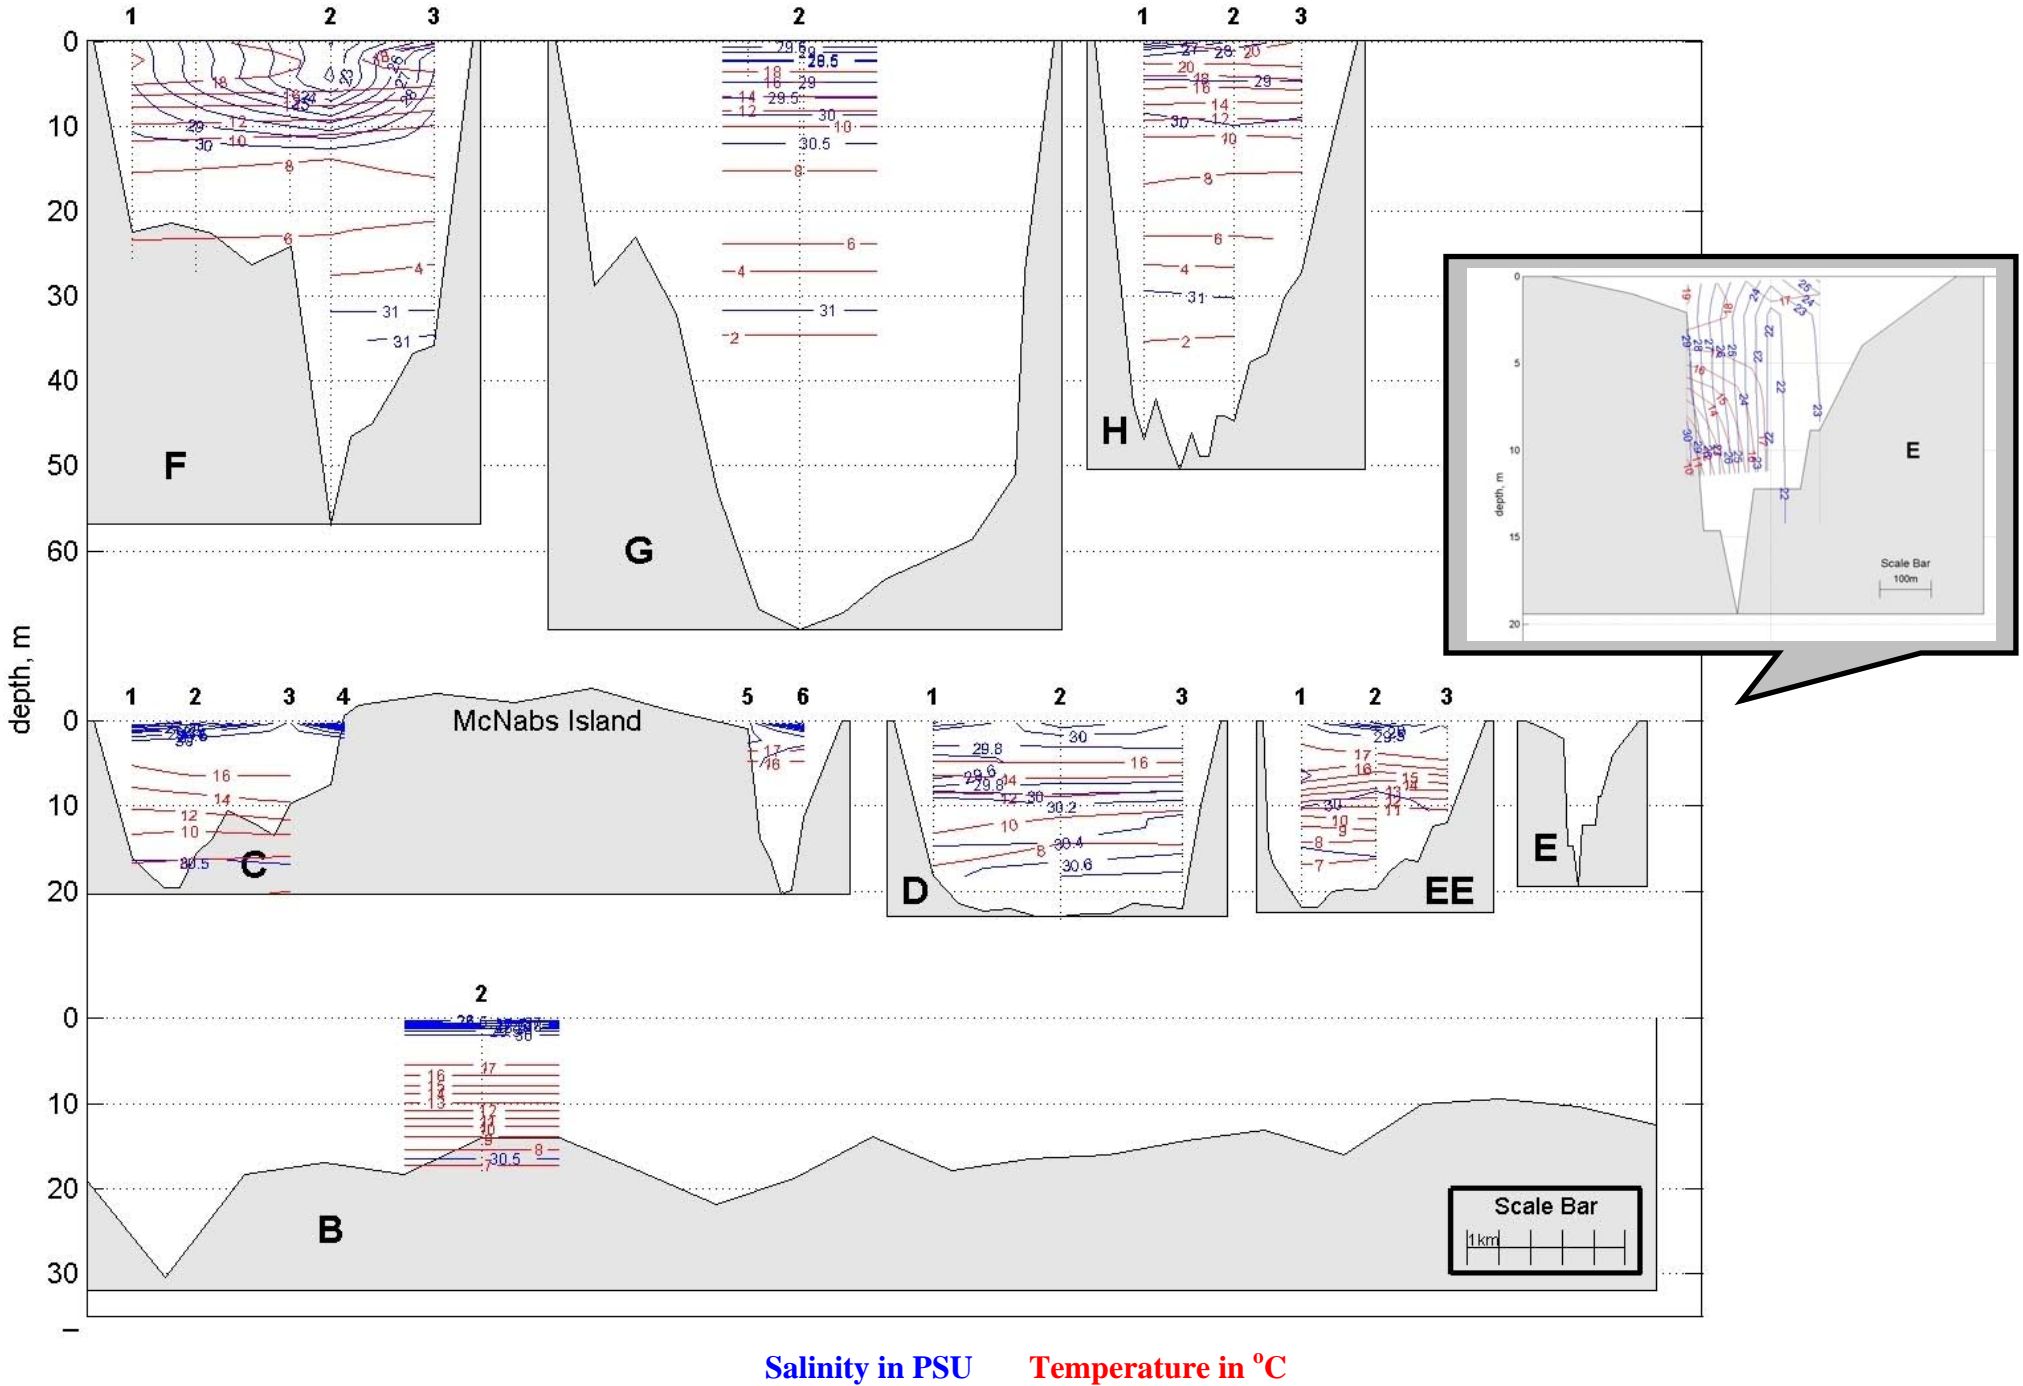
1 2 3
0
10
20
30
40
50
60
F
18
24
29
12
30
10
8
6
4
31
31
2
29.5
28.5
18
16
29
14
29.5
12
30
10
30.5
8
6
4
31
2
G
1 2 3
27
28
20
20
18
16
29
14
30
12
10
8
6
4
31
2
H
depth, m
1 2 3 4
McNabs Island
5 6
0
10
20
16
14
12
10
30.5
C
17
16
1 2 3
29.8
30
16
29.6
29.8
14
12
30
30.2
10
30.4
8
30.6
D
1 2 3
29
17
16
30
15
14
13
12
11
10
9
8
7
EE
E
2
0
10
20
30
17
16
15
14
13
12
11
10
9
8
30.5
7
B
Scale Bar
1km
0
5
10
15
20
depth, m
E
Scale Bar
100m
Salinity in PSU Temperature in $^{o}$C